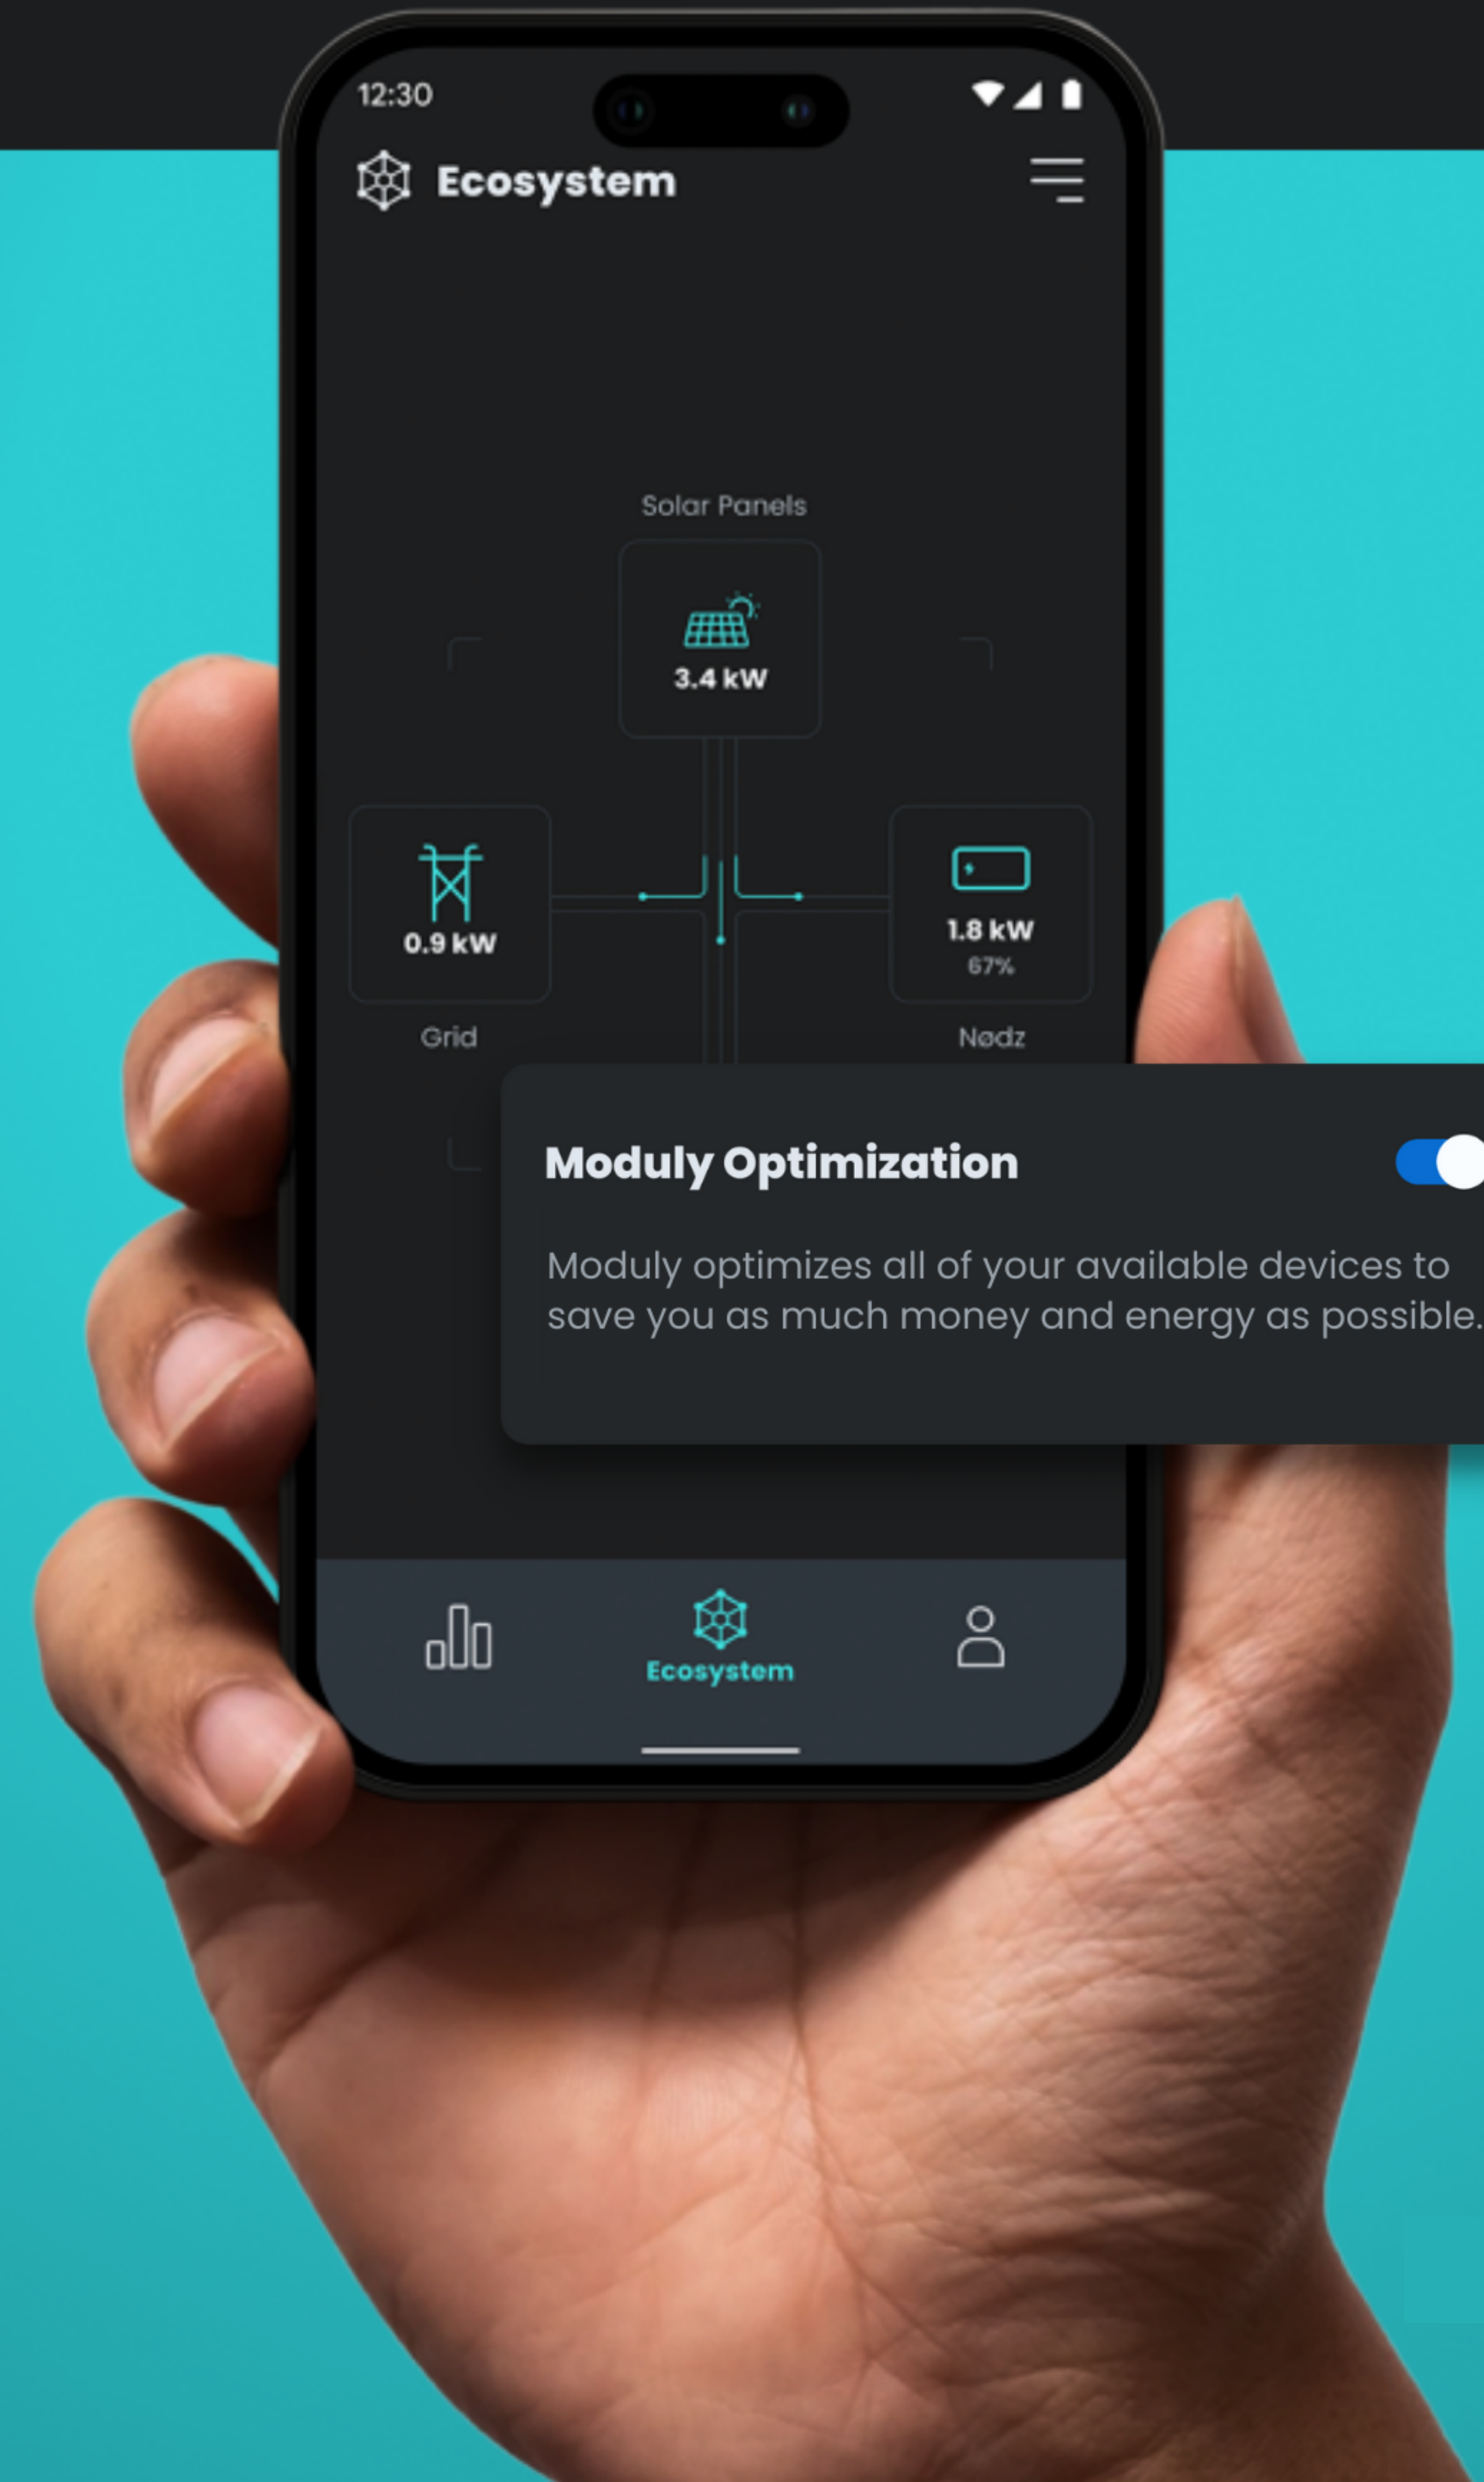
12:30

Ecosystem

Solar Panels

3.4 kW

0.9 kW

Grid

1.8 kW
67%

Nødz

Moduly Optimization

Moduly optimizes all of your available devices to save you as much money and energy as possible.

Ecosystem